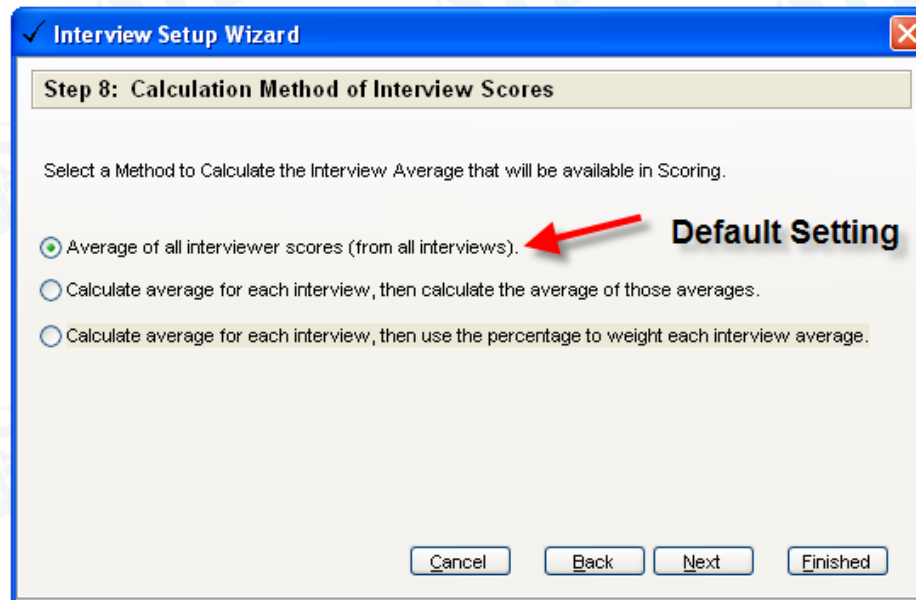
✓ Interview Setup Wizard

Step 8: Calculation Method of Interview Scores

Select a Method to Calculate the Interview Average that will be available in Scoring.

Average of all interviewer scores (from all interviews).

Default Setting

Calculate average for each interview, then calculate the average of those averages.

Calculate average for each interview, then use the percentage to weight each interview average.

Cancel Back Next Finished